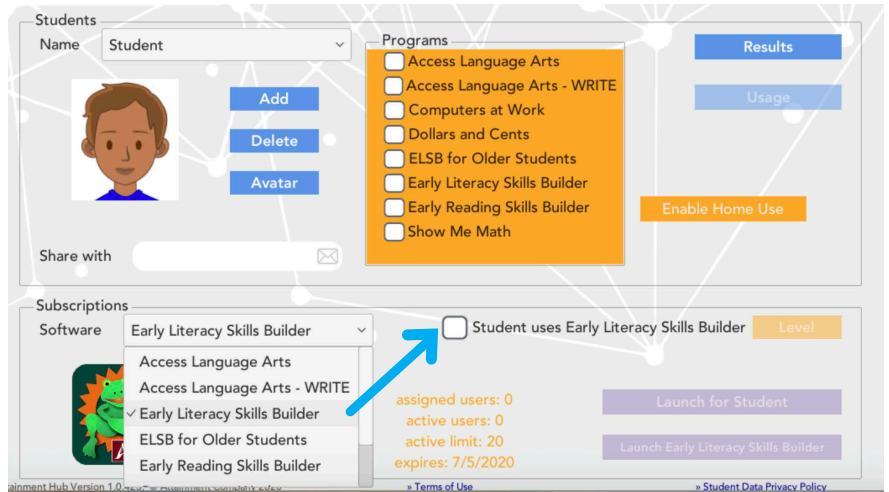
Students

Name Student

Add

Delete

Avatar

Share with

Programs

Access Language Arts

Access Language Arts - WRITE

Computers at Work

Dollars and Cents

ELSB for Older Students

Early Literacy Skills Builder

Early Reading Skills Builder

Show Me Math

Results

Usage

Enable Home Use

Subscriptions

Software Early Literacy Skills Builder

Access Language Arts

Access Language Arts - WRITE

✓ Early Literacy Skills Builder

ELSB for Older Students

Early Reading Skills Builder

Student uses Early Literacy Skills Builder

Level

assigned users: 0

active users: 0

active limit: 20

expires: 7/5/2020

Launch for Student

Launch Early Literacy Skills Builder

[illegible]ainment Hub Version 1.0.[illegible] © Attainment Company 2020

» Terms of Use

» Student Data Privacy Policy